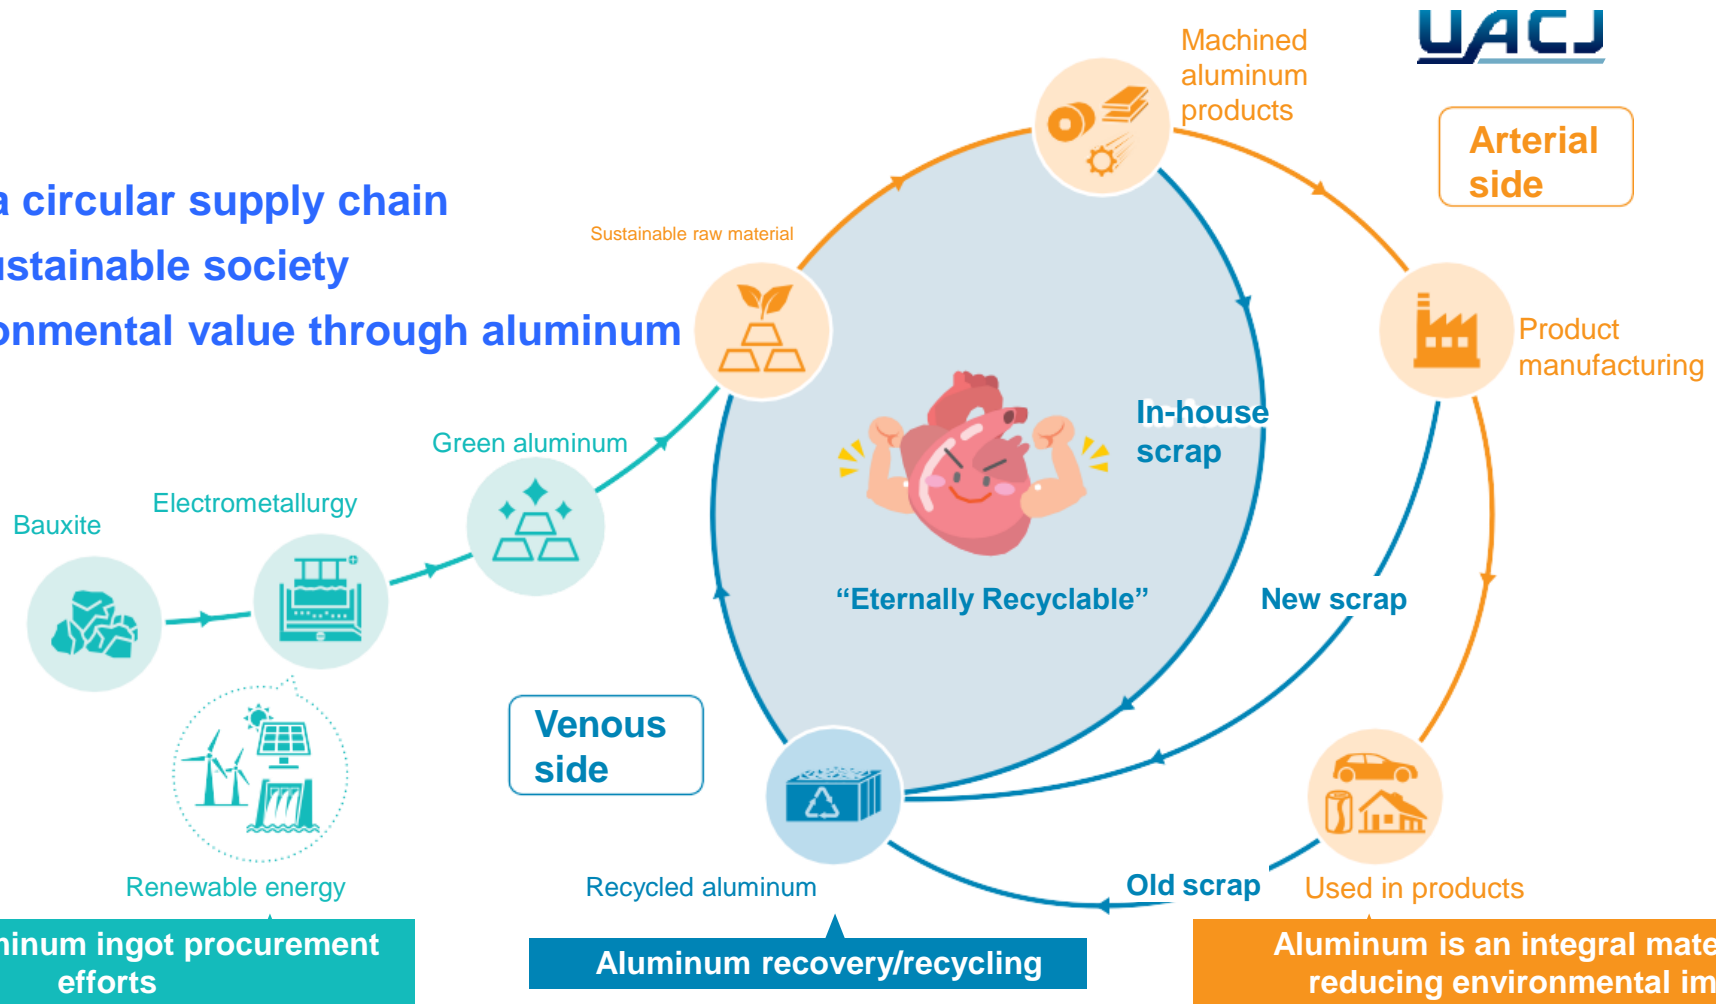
UACJ

a circular supply chain
ustainable society
onmental value through aluminum

Machined aluminum products

Arterial side

Sustainable raw material

Product manufacturing

In-house scrap

Green aluminum

Electrometallurgy

Bauxite

"Eternally Recyclable"

New scrap

Venous side

Renewable energy

Recycled aluminum

Old scrap

Used in products

ninum ingot procurement efforts

Aluminum recovery/recycling

Aluminum is an integral mate reducing environmental im